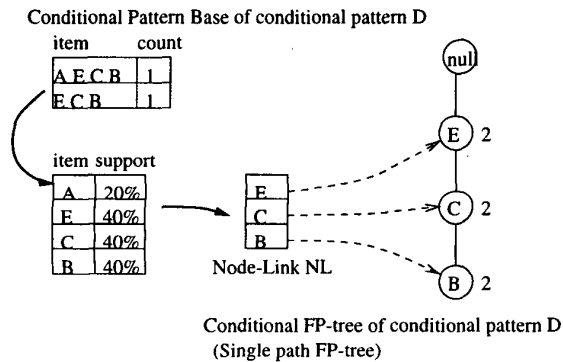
Conditional Pattern Base of conditional pattern D

| item | count |
|---|---|
| A E C B | 1 |
| E C B | 1 |

| item | support |
|---|---|
| A | 20% |
| E | 40% |
| C | 40% |
| B | 40% |

E
C
B
Node-Link NL

null
E 2
C 2
B 2

Conditional FP-tree of conditional pattern D
(Single path FP-tree)